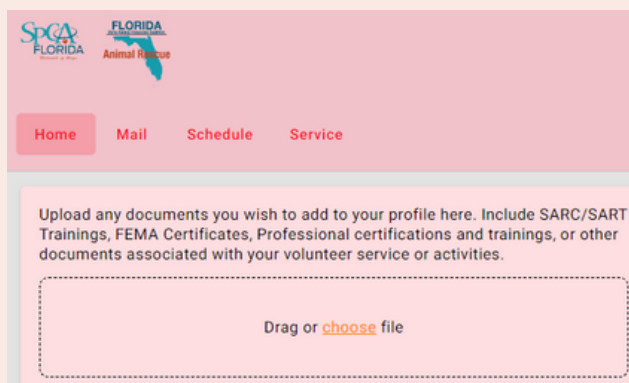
SPCA FLORIDA

FLORIDA
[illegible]
Animal Rescue

Home
Mail
Schedule
Service

Upload any documents you wish to add to your profile here. Include SARC/SART Trainings, FEMA Certificates, Professional certifications and trainings, or other documents associated with your volunteer service or activities.

Drag or choose file